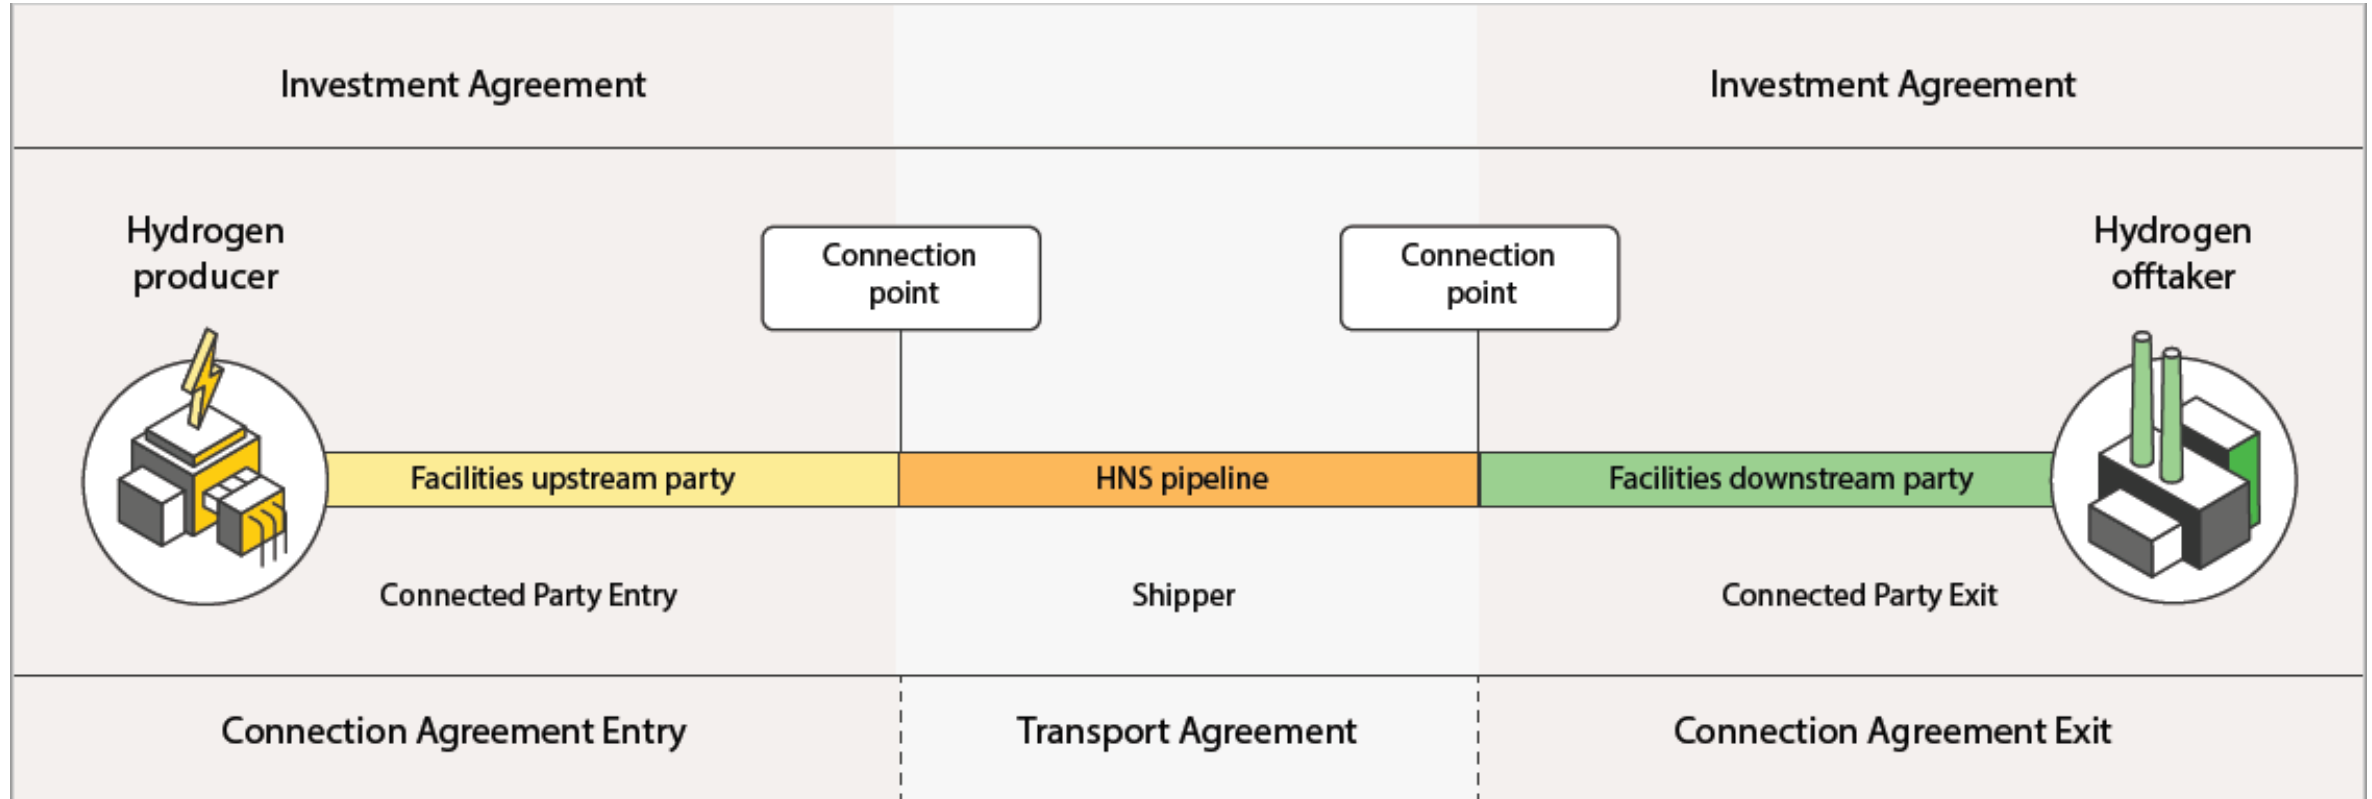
Investment Agreement

Investment Agreement

Hydrogen producer

Connection point

Connection point

Hydrogen offtaker

Facilities upstream party

HNS pipeline

Facilities downstream party

Connected Party Entry

Shipper

Connected Party Exit

Connection Agreement Entry

Transport Agreement

Connection Agreement Exit